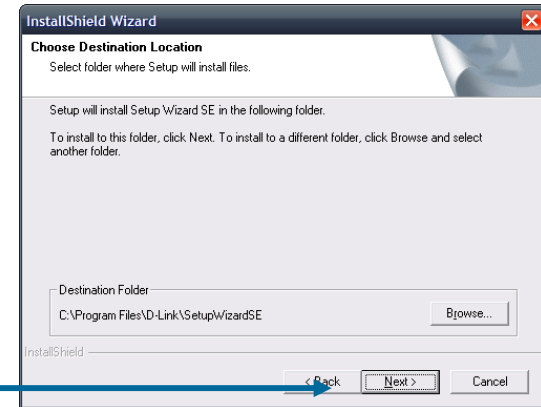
InstallShield Wizard

Choose Destination Location

Select folder where Setup will install files.

Setup will install Setup Wizard SE in the following folder.

To install to this folder, click Next. To install to a different folder, click Browse and select another folder.

Destination Folder

C:\Program Files\D-Link\SetupWizardSE

Browse...

InstallShield

< Back

Next >

Cancel